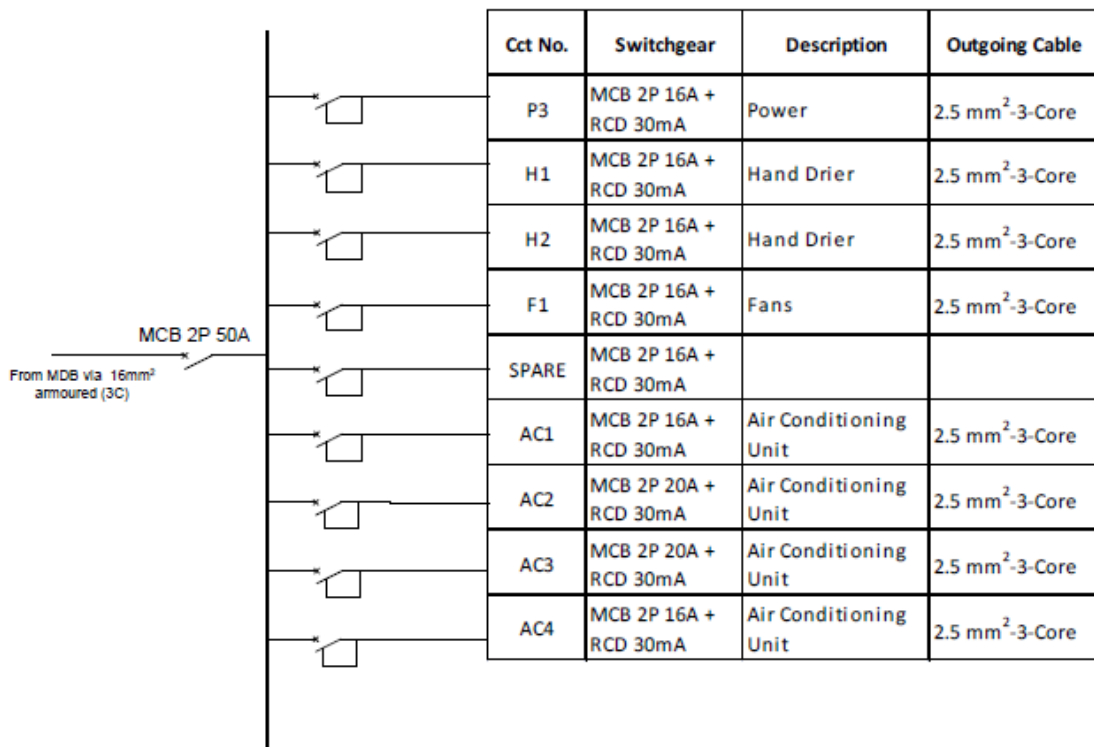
MCB 2P 50A

From MDB via 16mm$^2$ armoured (3C)

| Cct No. | Switchgear | Description | Outgoing Cable |
|---|---|---|---|
| P3 | MCB 2P 16A + RCD 30mA | Power | 2.5 mm$^2$-3-Core |
| H1 | MCB 2P 16A + RCD 30mA | Hand Drier | 2.5 mm$^2$-3-Core |
| H2 | MCB 2P 16A + RCD 30mA | Hand Drier | 2.5 mm$^2$-3-Core |
| F1 | MCB 2P 16A + RCD 30mA | Fans | 2.5 mm$^2$-3-Core |
| SPARE | MCB 2P 16A + RCD 30mA | | |
| AC1 | MCB 2P 16A + RCD 30mA | Air Conditioning Unit | 2.5 mm$^2$-3-Core |
| AC2 | MCB 2P 20A + RCD 30mA | Air Conditioning Unit | 2.5 mm$^2$-3-Core |
| AC3 | MCB 2P 20A + RCD 30mA | Air Conditioning Unit | 2.5 mm$^2$-3-Core |
| AC4 | MCB 2P 16A + RCD 30mA | Air Conditioning Unit | 2.5 mm$^2$-3-Core |